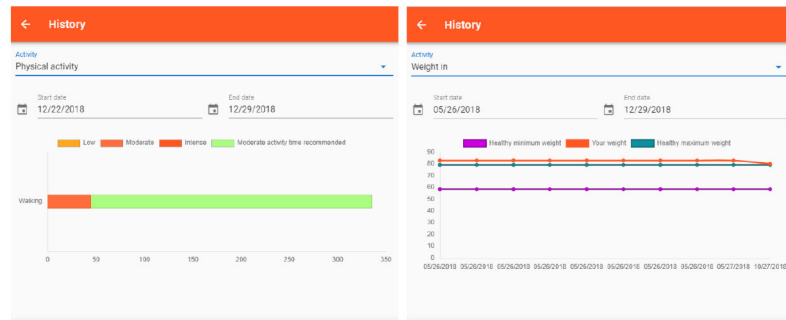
← History

Activity
Physical activity

Start date
12/22/2018

End date
12/29/2018

Low Moderate Intense Moderate activity time recommended

Walking

0 50 100 150 200 250 300 350

← History

Activity
Weight in

Start date
05/26/2018

End date
12/29/2018

Healthy minimum weight Your weight Healthy maximum weight

90
80
70
60
50
40
30
20
10
0

05/26/2018 05/26/2018 05/26/2018 05/26/2018 05/26/2018 05/26/2018 05/26/2018 05/26/2018 05/26/2018 05/27/2018 10/27/2018